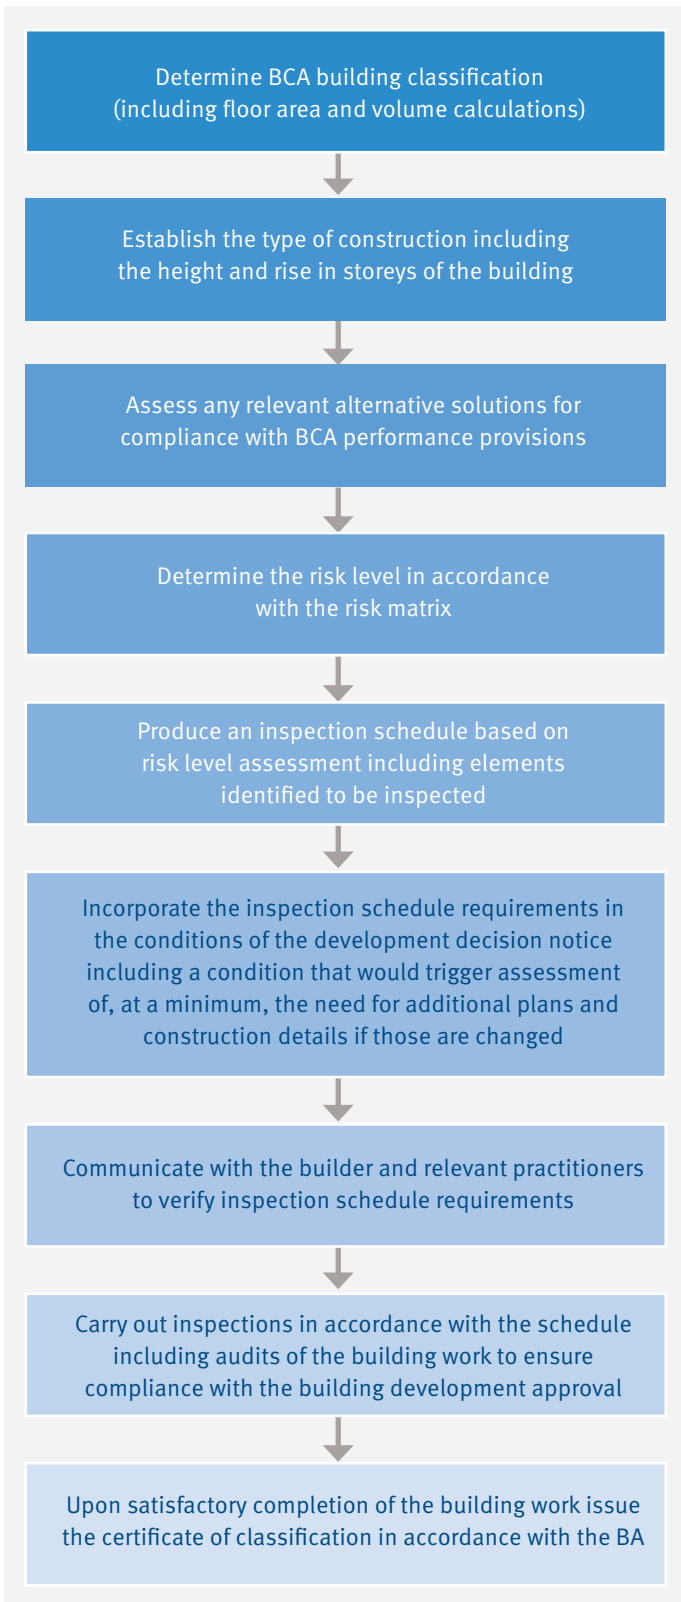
Determine BCA building classification (including floor area and volume calculations)

Establish the type of construction including the height and rise in storeys of the building

Assess any relevant alternative solutions for compliance with BCA performance provisions

Determine the risk level in accordance with the risk matrix

Produce an inspection schedule based on risk level assessment including elements identified to be inspected

Incorporate the inspection schedule requirements in the conditions of the development decision notice including a condition that would trigger assessment of, at a minimum, the need for additional plans and construction details if those are changed

Communicate with the builder and relevant practitioners to verify inspection schedule requirements

Carry out inspections in accordance with the schedule including audits of the building work to ensure compliance with the building development approval

Upon satisfactory completion of the building work issue the certificate of classification in accordance with the BA